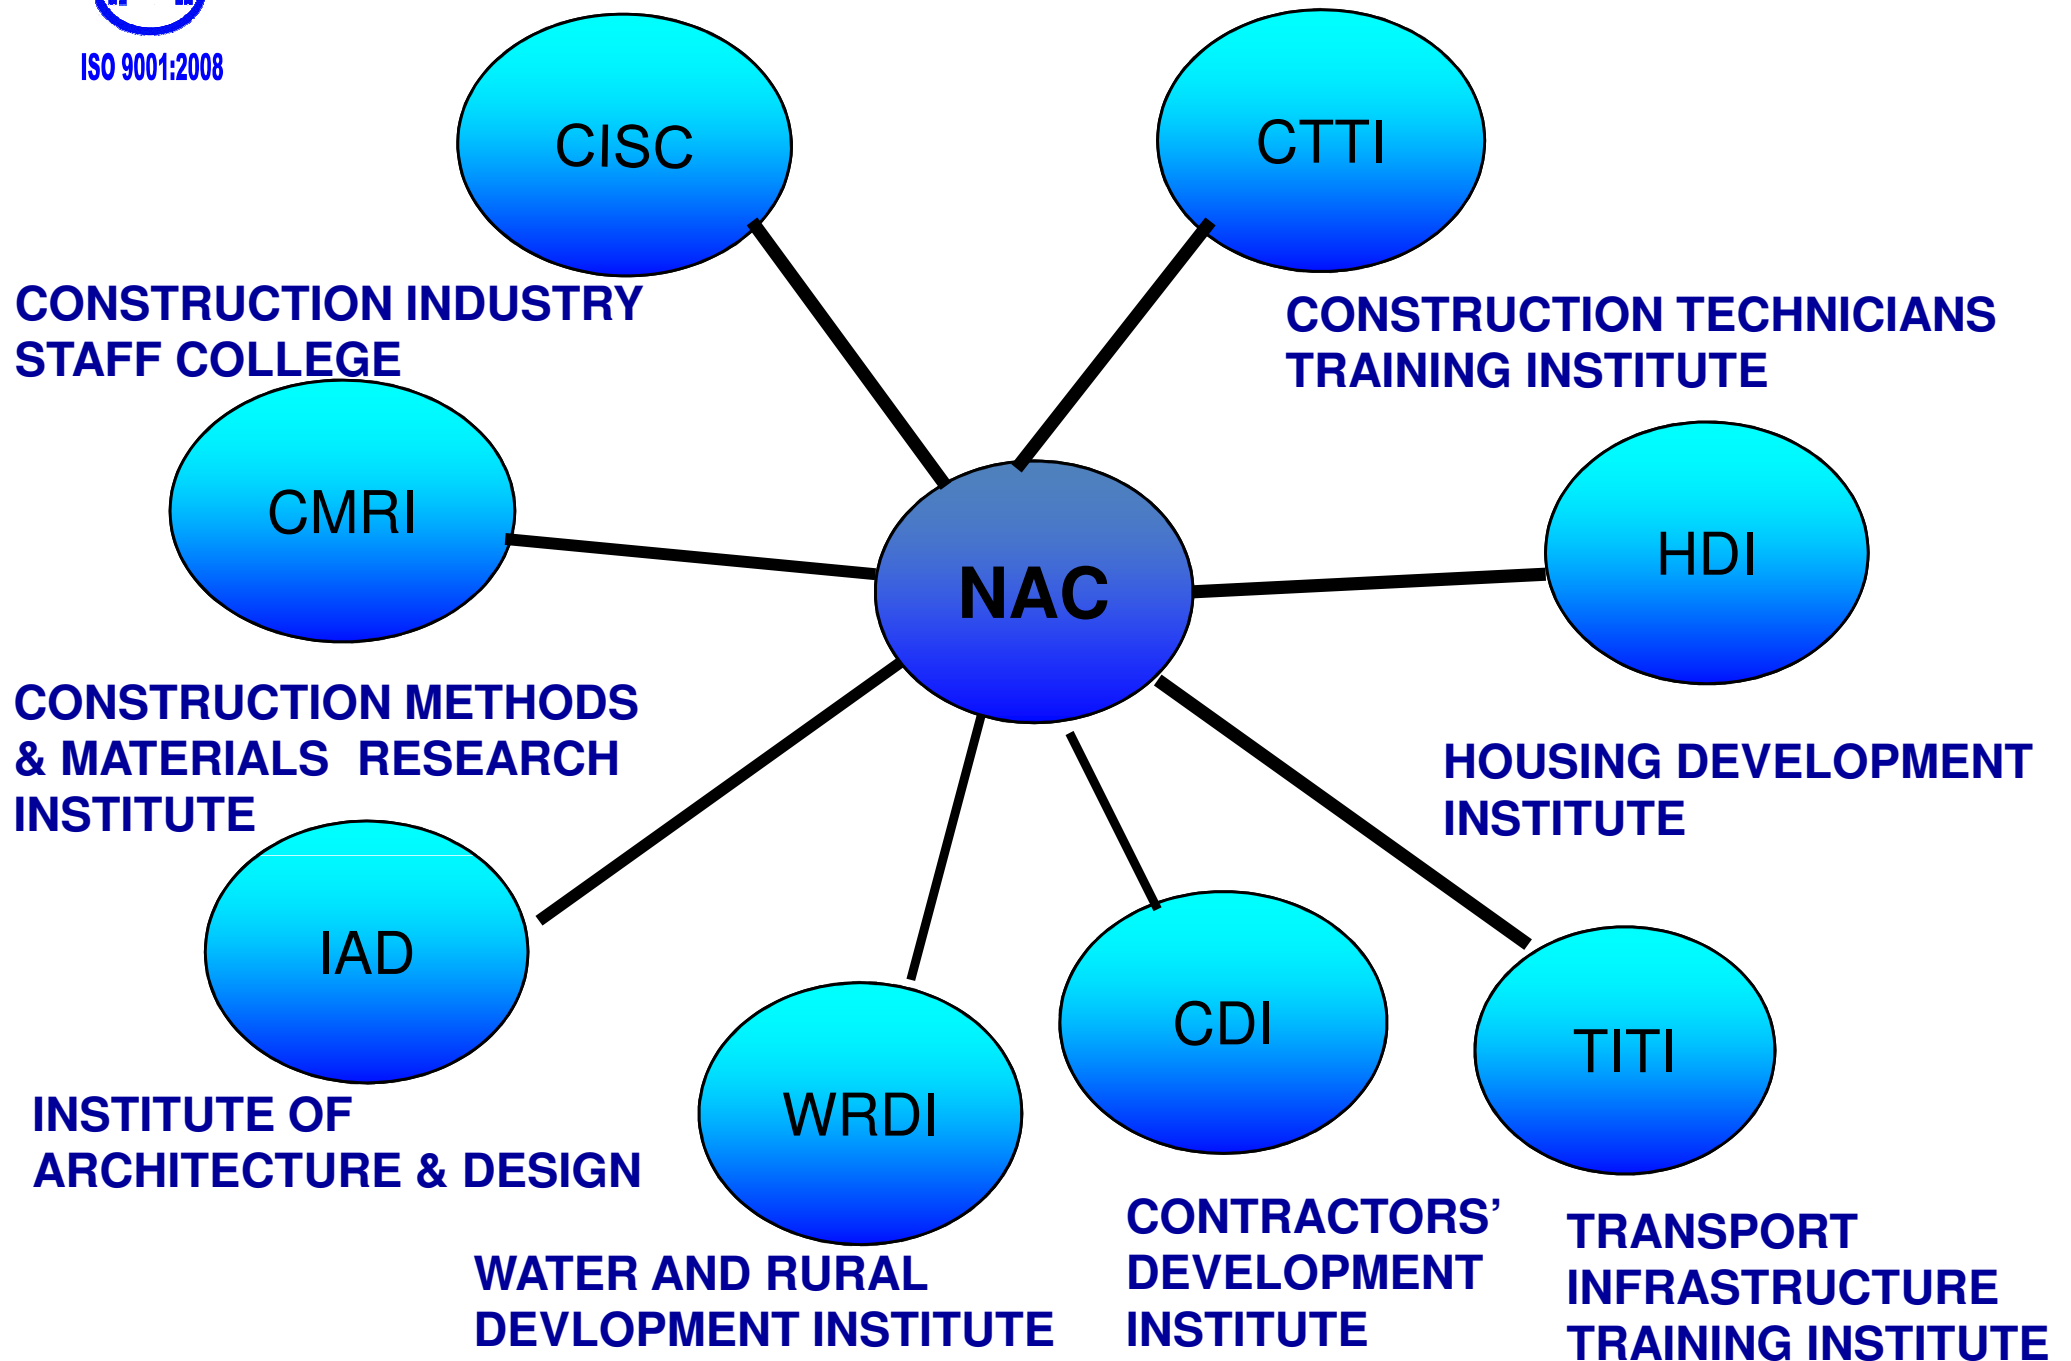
ISO 9001:2008

CISC

CTTI

CONSTRUCTION INDUSTRY STAFF COLLEGE

CONSTRUCTION TECHNICIANS TRAINING INSTITUTE

CMRI

NAC

HDI

CONSTRUCTION METHODS & MATERIALS RESEARCH INSTITUTE

HOUSING DEVELOPMENT INSTITUTE

IAD

CDI

TITI

WRDI

INSTITUTE OF ARCHITECTURE & DESIGN

CONTRACTORS' DEVELOPMENT INSTITUTE

TRANSPORT INFRASTRUCTURE TRAINING INSTITUTE

WATER AND RURAL DEVLOPMENT INSTITUTE